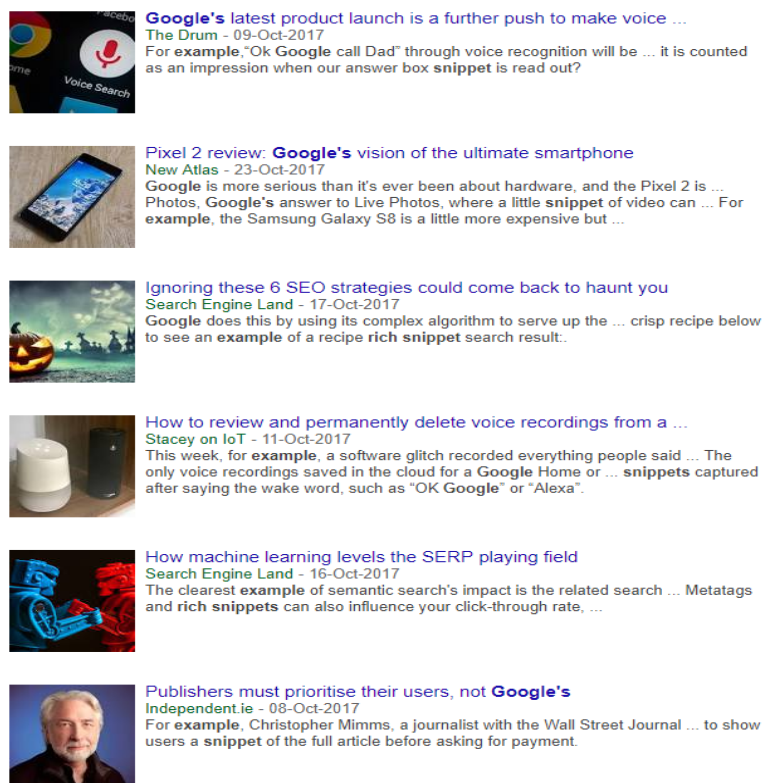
Faceboo
ome
Voice Search

Google's latest product launch is a further push to make voice ...
The Drum - 09-Oct-2017
For example,"Ok Google call Dad" through voice recognition will be ... it is counted as an impression when our answer box snippet is read out?

Pixel 2 review: Google's vision of the ultimate smartphone
New Atlas - 23-Oct-2017
Google is more serious than it's ever been about hardware, and the Pixel 2 is ... Photos, Google's answer to Live Photos, where a little snippet of video can ... For example, the Samsung Galaxy S8 is a little more expensive but ...

Ignoring these 6 SEO strategies could come back to haunt you
Search Engine Land - 17-Oct-2017
Google does this by using its complex algorithm to serve up the ... crisp recipe below to see an example of a recipe rich snippet search result:.

How to review and permanently delete voice recordings from a ...
Stacey on IoT - 11-Oct-2017
This week, for example, a software glitch recorded everything people said ... The only voice recordings saved in the cloud for a Google Home or ... snippets captured after saying the wake word, such as "OK Google" or "Alexa".

How machine learning levels the SERP playing field
Search Engine Land - 16-Oct-2017
The clearest example of semantic search's impact is the related search ... Metatags and rich snippets can also influence your click-through rate, ...

Publishers must prioritise their users, not Google's
Independent.ie - 08-Oct-2017
For example, Christopher Mimms, a journalist with the Wall Street Journal ... to show users a snippet of the full article before asking for payment.